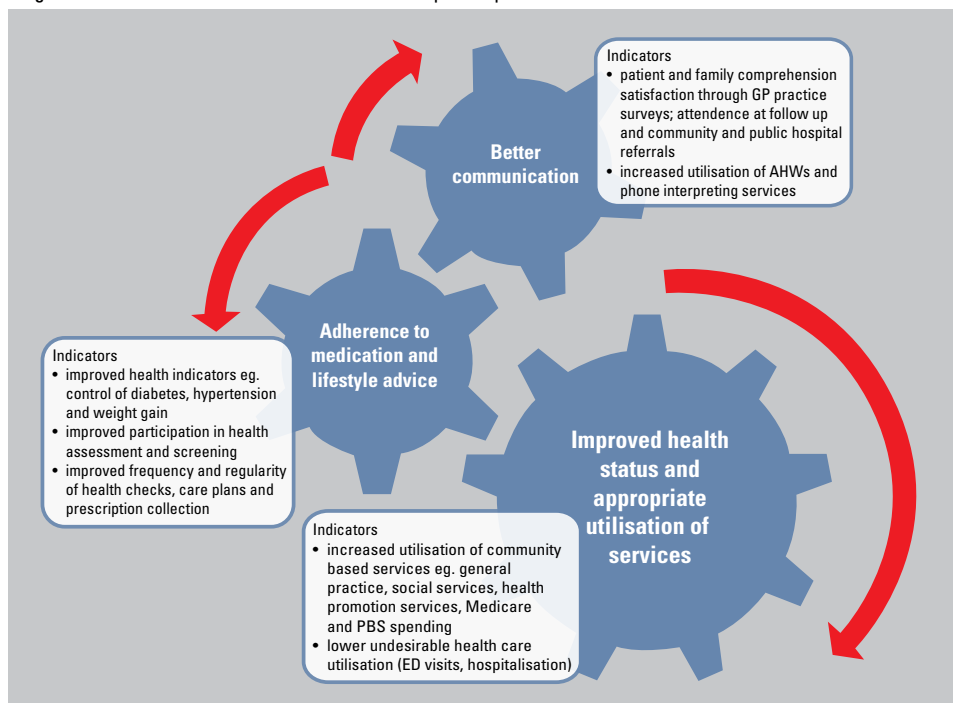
Indicators
- patient and family comprehension satisfaction through GP practice surveys; attendence at follow up and community and public hospital referrals
- increased utilisation of AHWs and phone interpreting services

Better communication

Adherence to medication and lifestyle advice

Indicators
- improved health indicators eg. control of diabetes, hypertension and weight gain
- improved participation in health assessment and screening
- improved frequency and regularity of health checks, care plans and prescription collection

Improved health status and appropriate utilisation of services

Indicators
- increased utilisation of community based services eg. general practice, social services, health promotion services, Medicare and PBS spending
- lower undesirable health care utilisation (ED visits, hospitalisation)